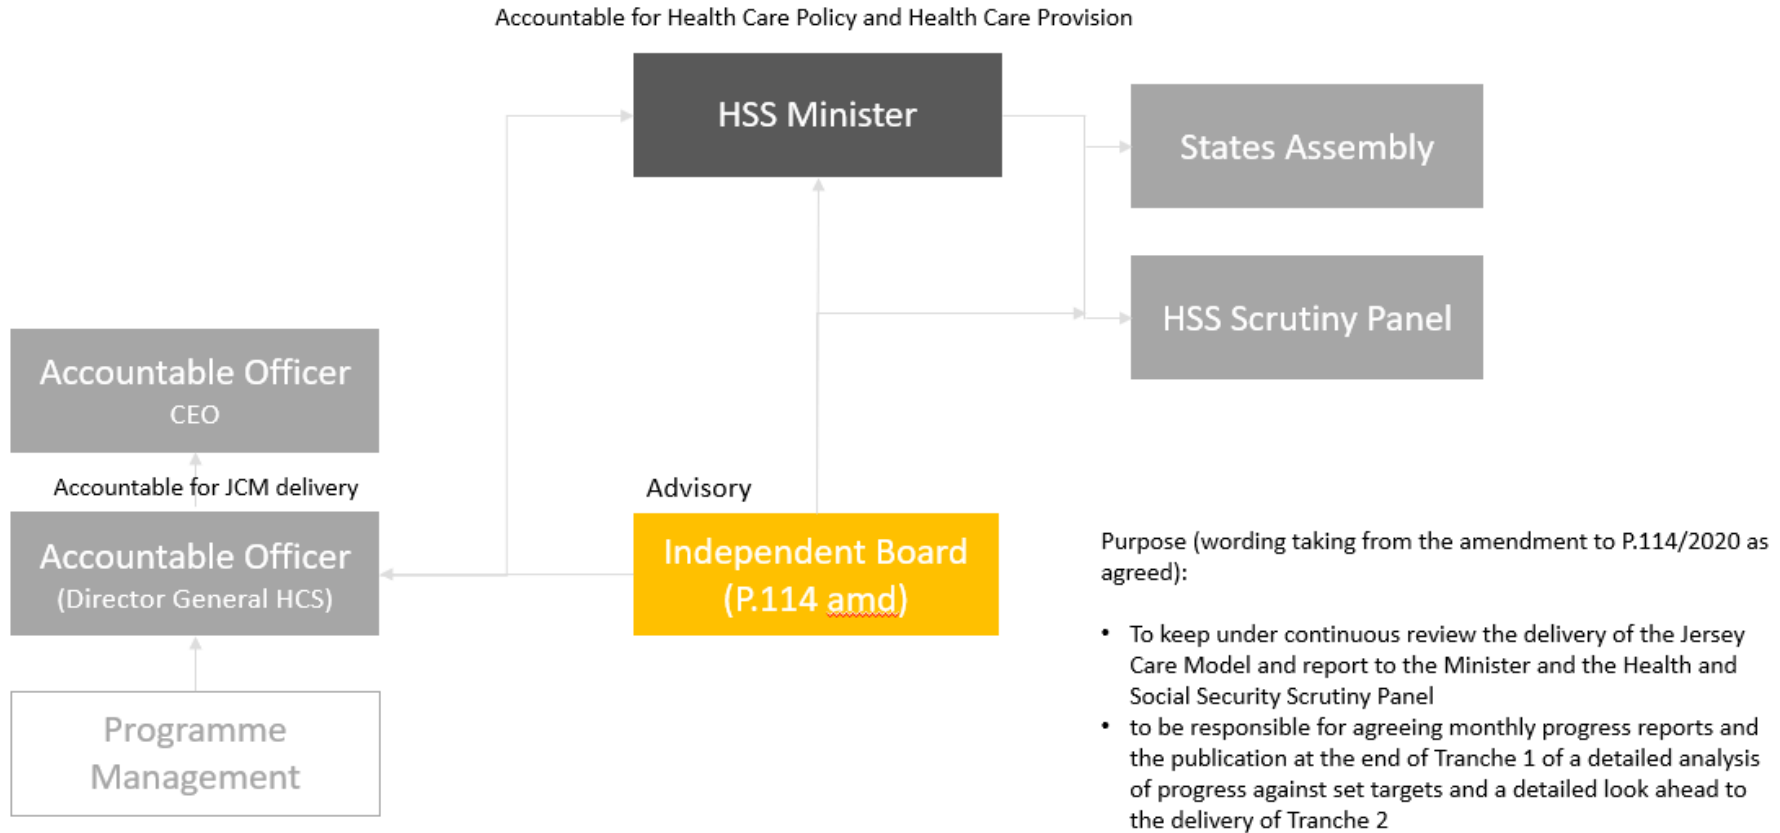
Accountable for Health Care Policy and Health Care Provision

HSS Minister

States Assembly

HSS Scrutiny Panel

Accountable Officer
CEO

Accountable for JCM delivery

Accountable Officer
(Director General HCS)

Programme Management

Advisory

Independent Board
(P.114 amd)

Purpose (wording taking from the amendment to P.114/2020 as agreed):

• To keep under continuous review the delivery of the Jersey Care Model and report to the Minister and the Health and Social Security Scrutiny Panel
• to be responsible for agreeing monthly progress reports and the publication at the end of Tranche 1 of a detailed analysis of progress against set targets and a detailed look ahead to the delivery of Tranche 2